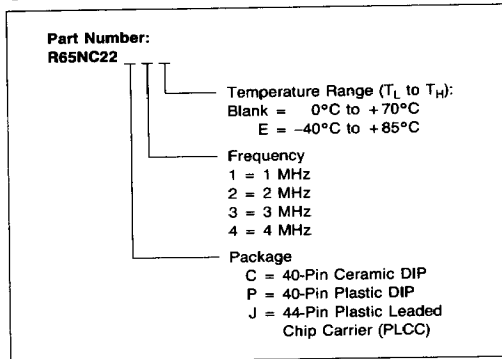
Part Number:
R65NC22 _ _ _

Temperature Range ($T_L$ to $T_H$):
Blank = 0°C to +70°C
E = −40°C to +85°C

Frequency
1 = 1 MHz
2 = 2 MHz
3 = 3 MHz
4 = 4 MHz

Package
C = 40-Pin Ceramic DIP
P = 40-Pin Plastic DIP
J = 44-Pin Plastic Leaded Chip Carrier (PLCC)